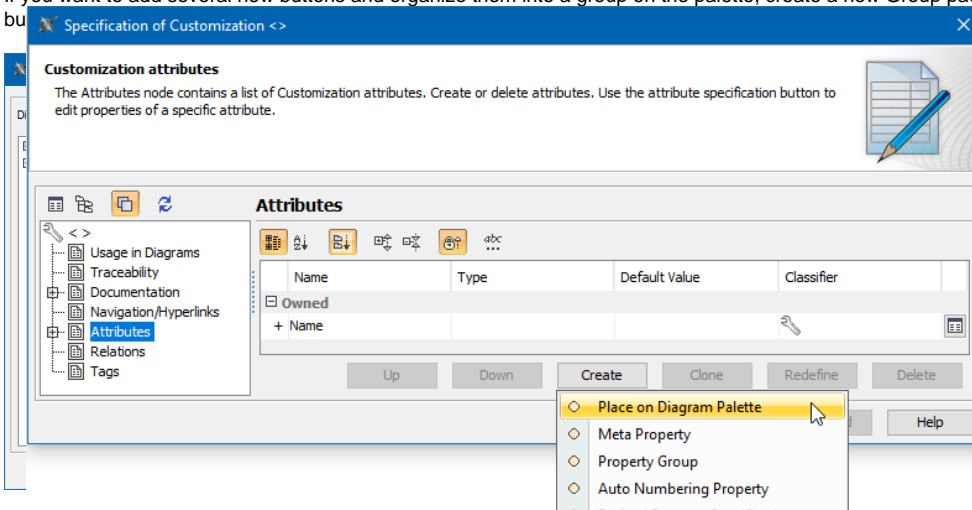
If you want to add several new buttons and organize them into a group on the palette, create a new Group pa
bu

Specification of Customization <>

Customization attributes
The Attributes node contains a list of Customization attributes. Create or delete attributes. Use the attribute specification button to edit properties of a specific attribute.

<>
Usage in Diagrams
Traceability
Documentation
Navigation/Hyperlinks
Attributes
Relations
Tags

Attributes

| Name | Type | Default Value | Classifier |
|---|---|---|---|
| ⊟ Owned | | | |
| + Name | | | |

Up Down Create Clone Redefine Delete

Place on Diagram Palette
Meta Property
Property Group
Auto Numbering Property

Help